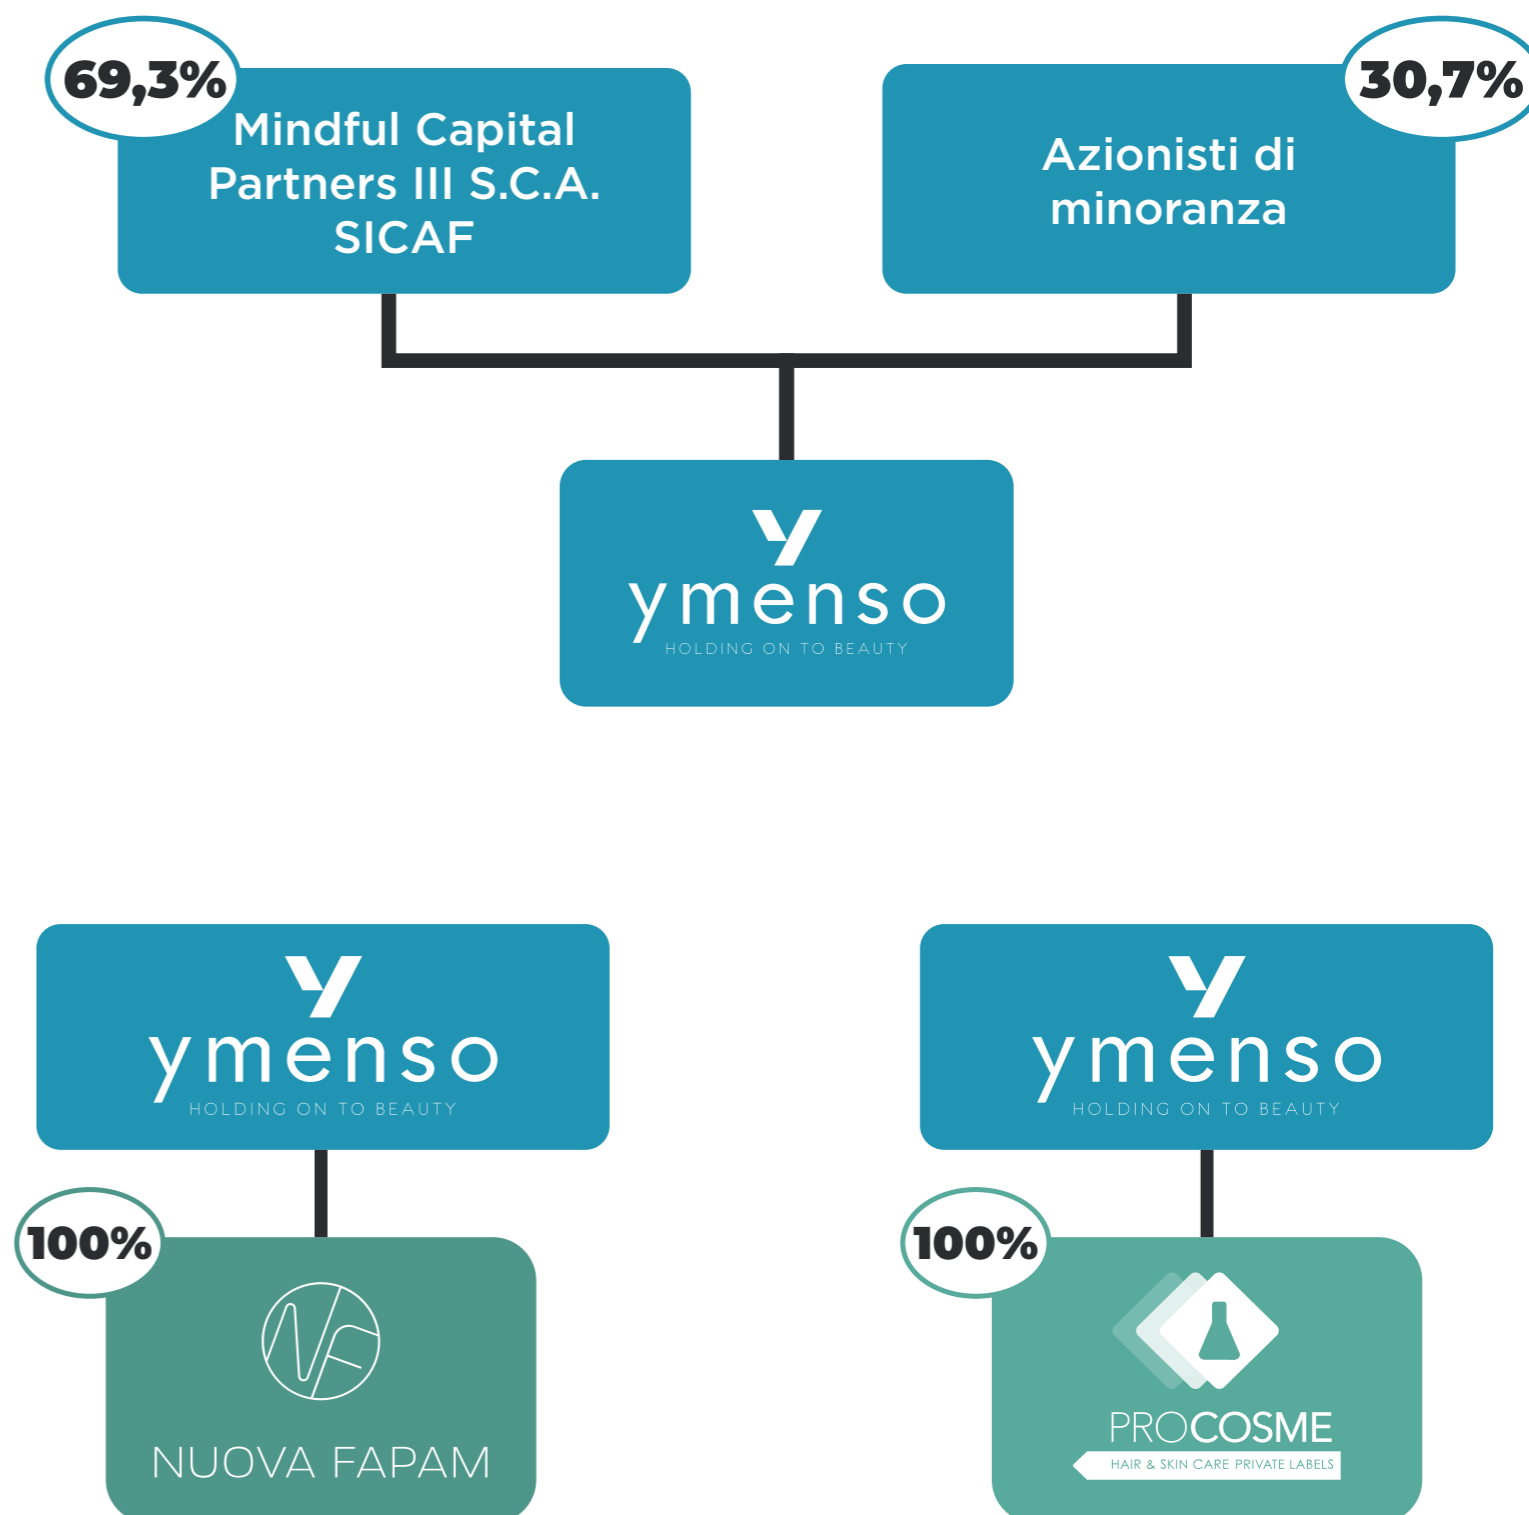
69,3%

Mindful Capital Partners III S.C.A. SICAF

30,7%

Azionisti di minoranza

ymenso
HOLDING ON TO BEAUTY

ymenso
HOLDING ON TO BEAUTY

100%

NUOVA FAPAM

ymenso
HOLDING ON TO BEAUTY

100%

PROCOSME
HAIR & SKIN CARE PRIVATE LABELS